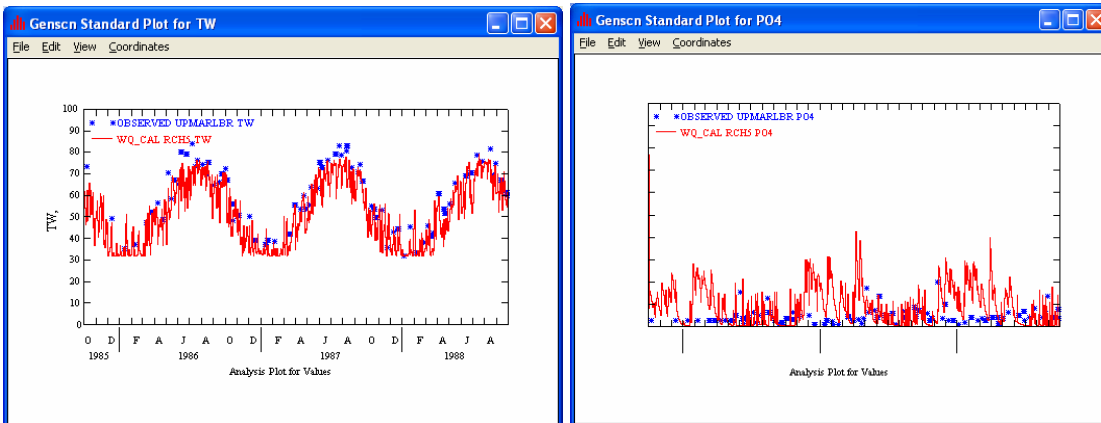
Genscn Standard Plot for TW

File Edit View Coordinates

100
90
80
70
60
50
40
30
20
10
0

TW,

OBSERVED UPMARLBR TW
WQ_CAL RCH5 TW

O D F J A O D F J A O D F J A
1985 1986 1987 1988

Analysis Plot for Values

Genscn Standard Plot for PO4

File Edit View Coordinates

OBSERVED UPMARLBR PO4
WQ_CAL RCH5 PO4

Analysis Plot for Values